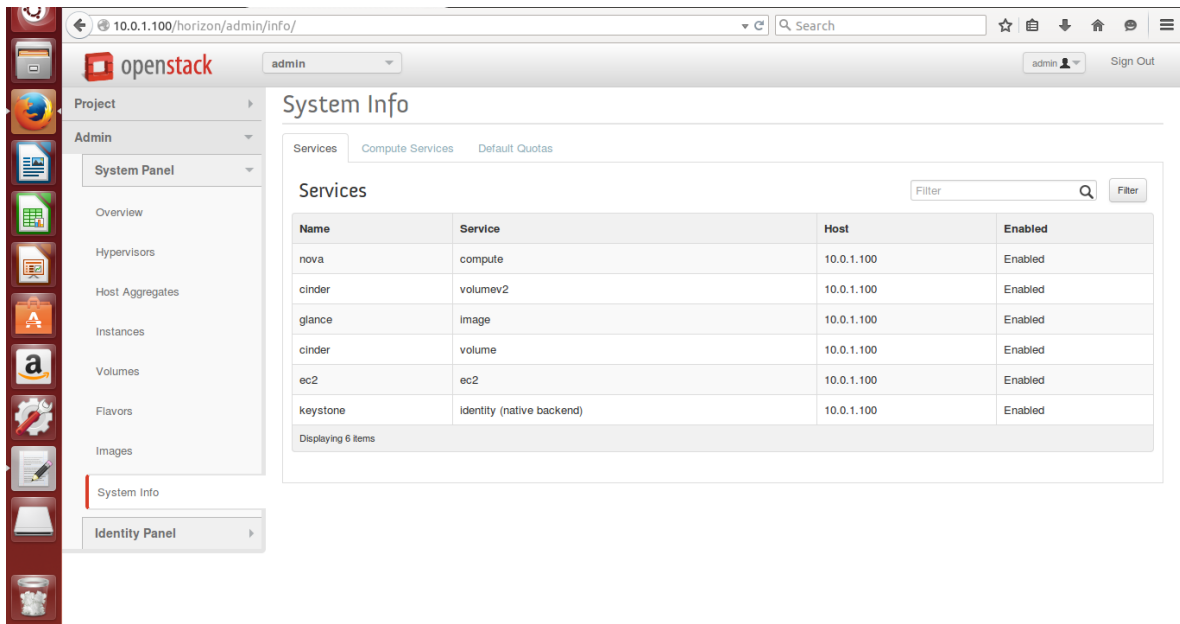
10.0.1.100/horizon/admin/info/

Search

openstack

admin

admin

Sign Out

Project

Admin

System Panel

Overview

Hypervisors

Host Aggregates

Instances

Volumes

Flavors

Images

System Info

Identity Panel

System Info

Services

Compute Services

Default Quotas

Services

Filter

Filter

| Name | Service | Host | Enabled |
|---|---|---|---|
| nova | compute | 10.0.1.100 | Enabled |
| cinder | volumev2 | 10.0.1.100 | Enabled |
| glance | image | 10.0.1.100 | Enabled |
| cinder | volume | 10.0.1.100 | Enabled |
| ec2 | ec2 | 10.0.1.100 | Enabled |
| keystone | identity (native backend) | 10.0.1.100 | Enabled |

Displaying 6 items